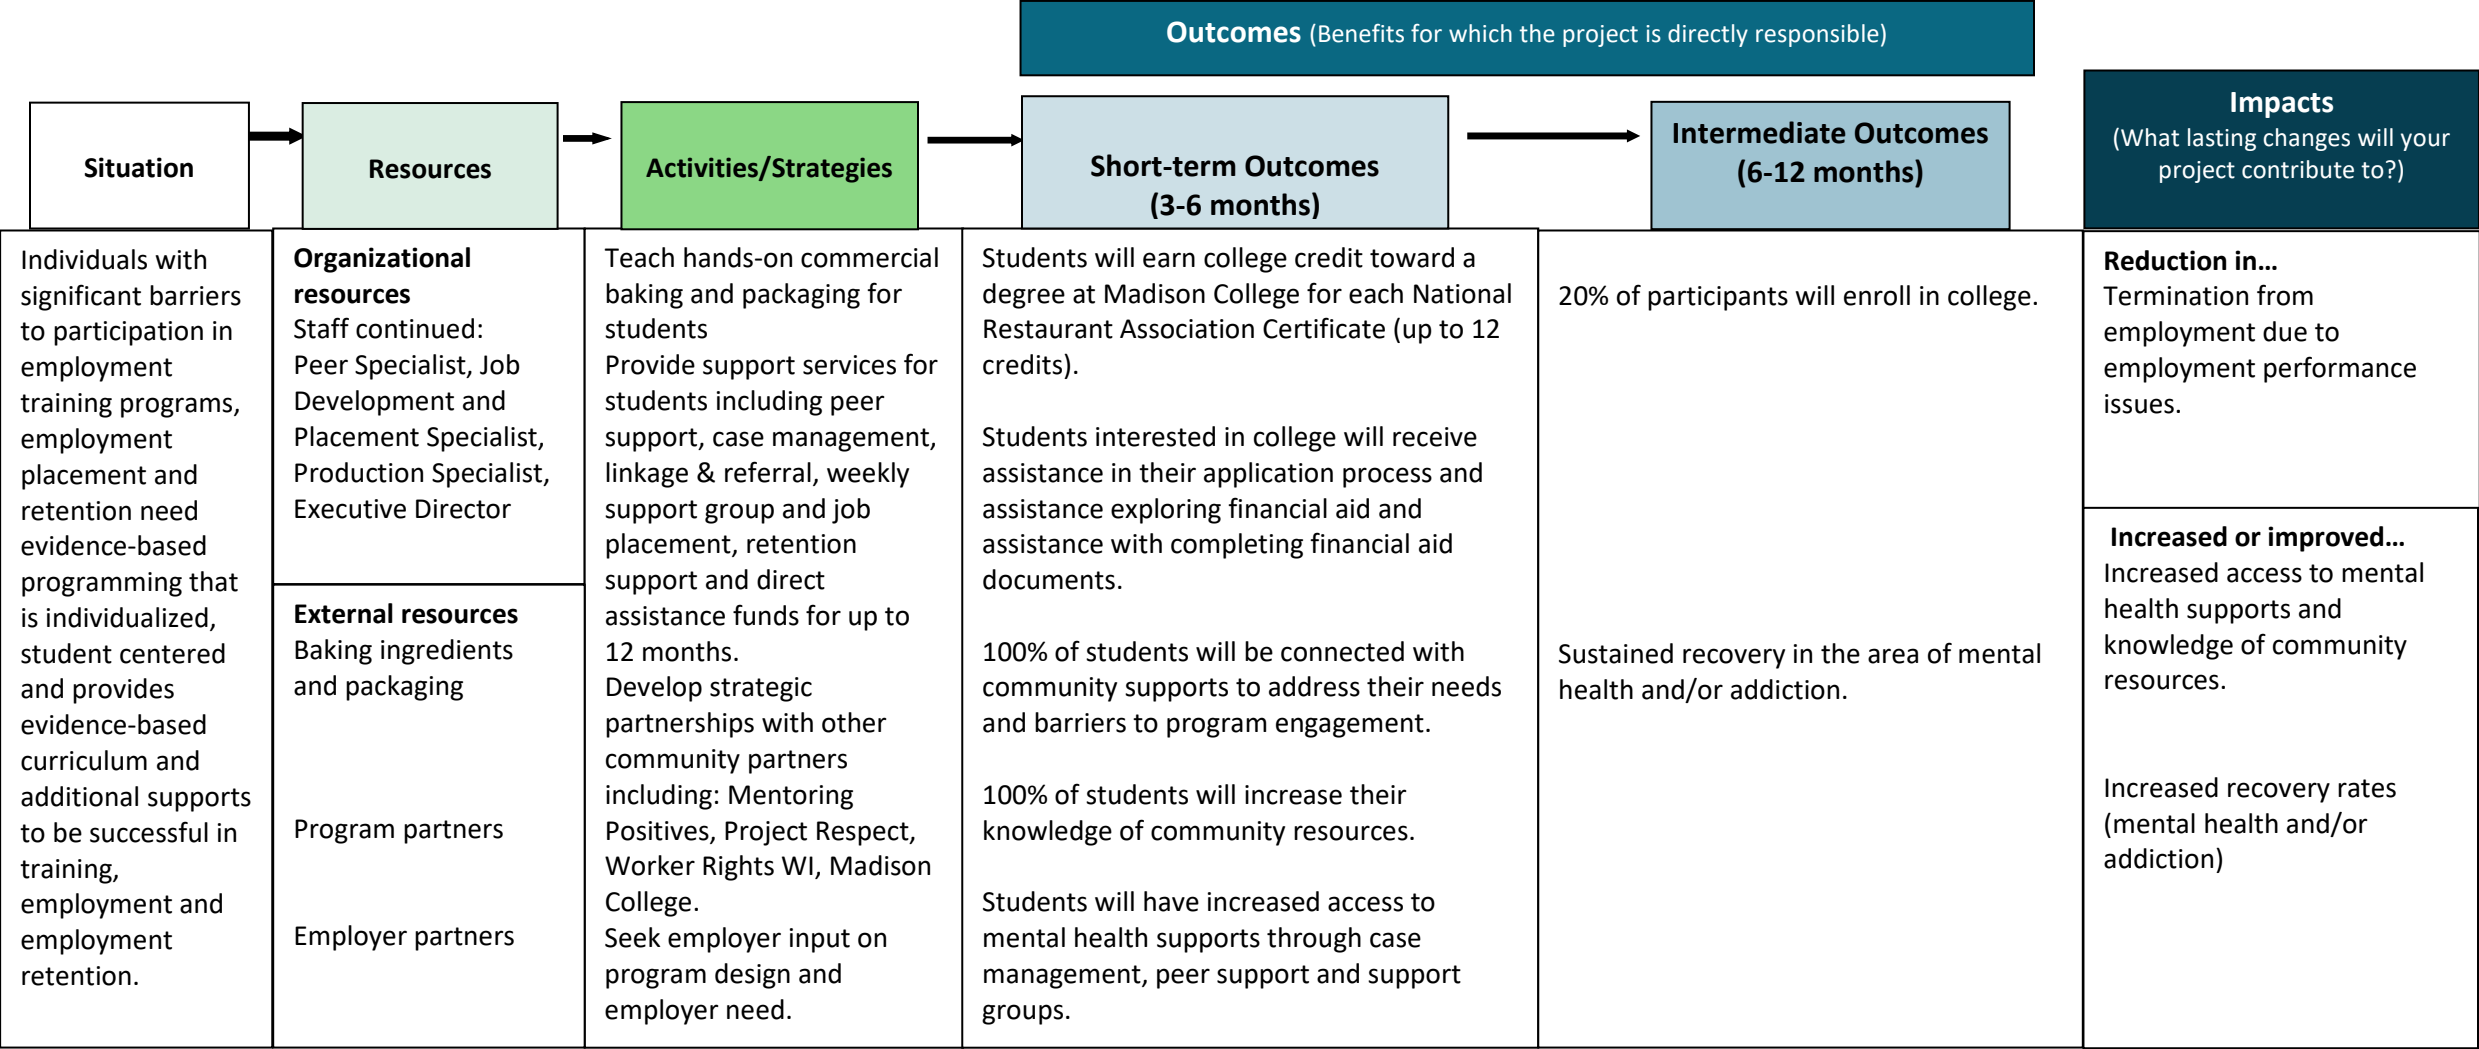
Outcomes (Benefits for which the project is directly responsible)

| Situation | Resources | Activities/Strategies | Short-term Outcomes (3-6 months) | Intermediate Outcomes (6-12 months) | Impacts (What lasting changes will your project contribute to?) |
|---|---|---|---|---|---|
| Individuals with significant barriers to participation in employment training programs, employment placement and retention need evidence-based programming that is individualized, student centered and provides evidence-based curriculum and additional supports to be successful in training, employment and employment retention. | **Organizational resources** Staff continued: Peer Specialist, Job Development and Placement Specialist, Production Specialist, Executive Director<br><br>**External resources** Baking ingredients and packaging<br><br>Program partners<br><br>Employer partners | Teach hands-on commercial baking and packaging for students<br>Provide support services for students including peer support, case management, linkage & referral, weekly support group and job placement, retention support and direct assistance funds for up to 12 months.<br>Develop strategic partnerships with other community partners including: Mentoring Positives, Project Respect, Worker Rights WI, Madison College.<br>Seek employer input on program design and employer need. | Students will earn college credit toward a degree at Madison College for each National Restaurant Association Certificate (up to 12 credits).<br><br>Students interested in college will receive assistance in their application process and assistance exploring financial aid and assistance with completing financial aid documents.<br><br>100% of students will be connected with community supports to address their needs and barriers to program engagement.<br><br>100% of students will increase their knowledge of community resources.<br><br>Students will have increased access to mental health supports through case management, peer support and support groups. | 20% of participants will enroll in college.<br><br>Sustained recovery in the area of mental health and/or addiction. | **Reduction in…** Termination from employment due to employment performance issues.<br><br>**Increased or improved…** Increased access to mental health supports and knowledge of community resources.<br><br>Increased recovery rates (mental health and/or addiction) |